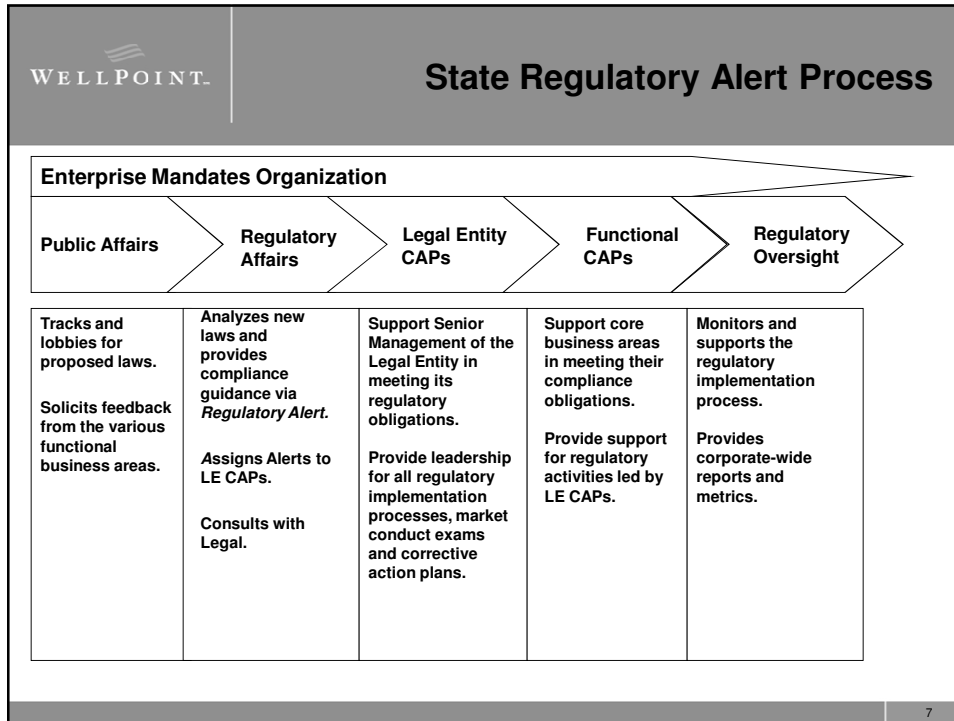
WELLPOINT.

State Regulatory Alert Process

Enterprise Mandates Organization

Public Affairs

Regulatory Affairs

Legal Entity CAPs

Functional CAPs

Regulatory Oversight

| Public Affairs | Regulatory Affairs | Legal Entity CAPs | Functional CAPs | Regulatory Oversight |
|---|---|---|---|---|
| Tracks and lobbies for proposed laws. Solicits feedback from the various functional business areas. | Analyzes new laws and provides compliance guidance via *Regulatory Alert.* Assigns Alerts to LE CAPs. Consults with Legal. | Support Senior Management of the Legal Entity in meeting its regulatory obligations. Provide leadership for all regulatory implementation processes, market conduct exams and corrective action plans. | Support core business areas in meeting their compliance obligations. Provide support for regulatory activities led by LE CAPs. | Monitors and supports the regulatory implementation process. Provides corporate-wide reports and metrics. |

7